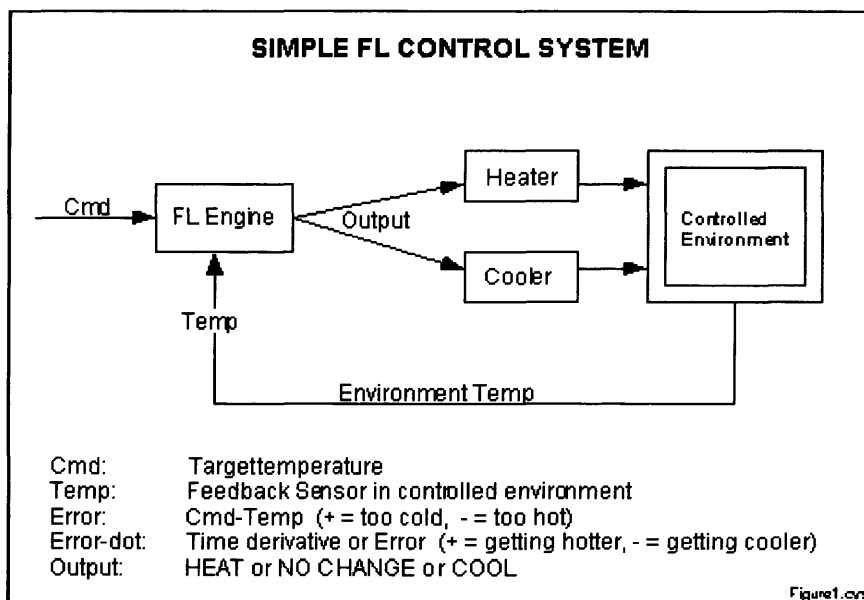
SIMPLE FL CONTROL SYSTEM

Cmd

FL Engine

Output

Heater

Cooler

Controlled Environment

Temp

Environment Temp

| Cmd: | Targettemperature |
|---|---|
| Temp: | Feedback Sensor in controlled environment |
| Error: | Cmd-Temp (+ = too cold, - = too hot) |
| Error-dot: | Time derivative or Error (+ = getting hotter, - = getting cooler) |
| Output: | HEAT or NO CHANGE or COOL |

Figure1.cv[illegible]